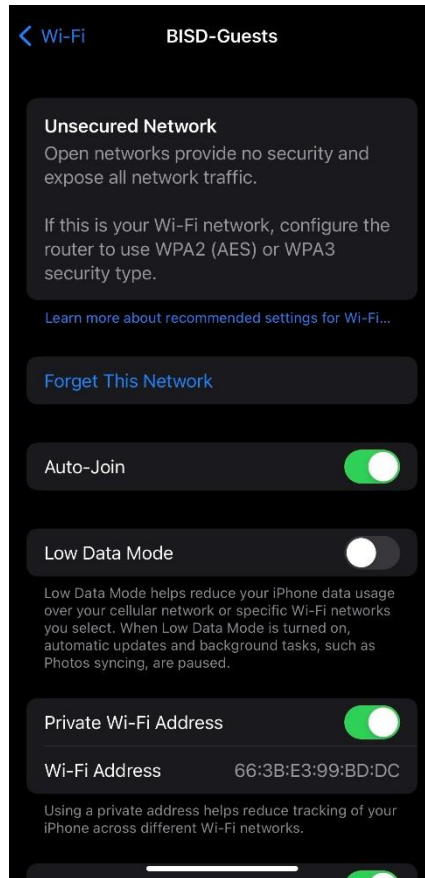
< Wi-Fi BISD-Guests

Unsecured Network
Open networks provide no security and expose all network traffic.

If this is your Wi-Fi network, configure the router to use WPA2 (AES) or WPA3 security type.

Learn more about recommended settings for Wi-Fi...

Forget This Network

Auto-Join

Low Data Mode

Low Data Mode helps reduce your iPhone data usage over your cellular network or specific Wi-Fi networks you select. When Low Data Mode is turned on, automatic updates and background tasks, such as Photos syncing, are paused.

Private Wi-Fi Address

Wi-Fi Address 66:3B:E3:99:BD:DC

Using a private address helps reduce tracking of your iPhone across different Wi-Fi networks.